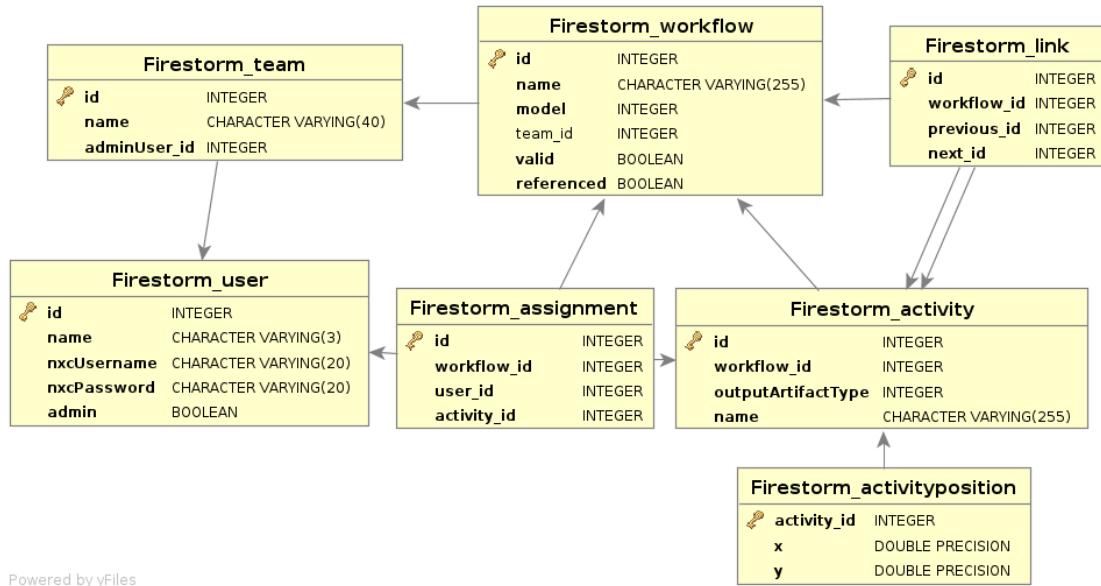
Firestorm_team

| id | INTEGER |
|---|---|
| name | CHARACTER VARYING(40) |
| adminUser_id | INTEGER |

Firestorm_workflow

| id | INTEGER |
|---|---|
| name | CHARACTER VARYING(255) |
| model | INTEGER |
| team_id | INTEGER |
| valid | BOOLEAN |
| referenced | BOOLEAN |

Firestorm_link

| id | INTEGER |
|---|---|
| workflow_id | INTEGER |
| previous_id | INTEGER |
| next_id | INTEGER |

Firestorm_user

| id | INTEGER |
|---|---|
| name | CHARACTER VARYING(3) |
| nxcUsername | CHARACTER VARYING(20) |
| nxcPassword | CHARACTER VARYING(20) |
| admin | BOOLEAN |

Firestorm_assignment

| id | INTEGER |
|---|---|
| workflow_id | INTEGER |
| user_id | INTEGER |
| activity_id | INTEGER |

Firestorm_activity

| id | INTEGER |
|---|---|
| workflow_id | INTEGER |
| outputArtifactType | INTEGER |
| name | CHARACTER VARYING(255) |

Firestorm_activityposition

| activity_id | INTEGER |
|---|---|
| x | DOUBLE PRECISION |
| y | DOUBLE PRECISION |

Powered by yFiles